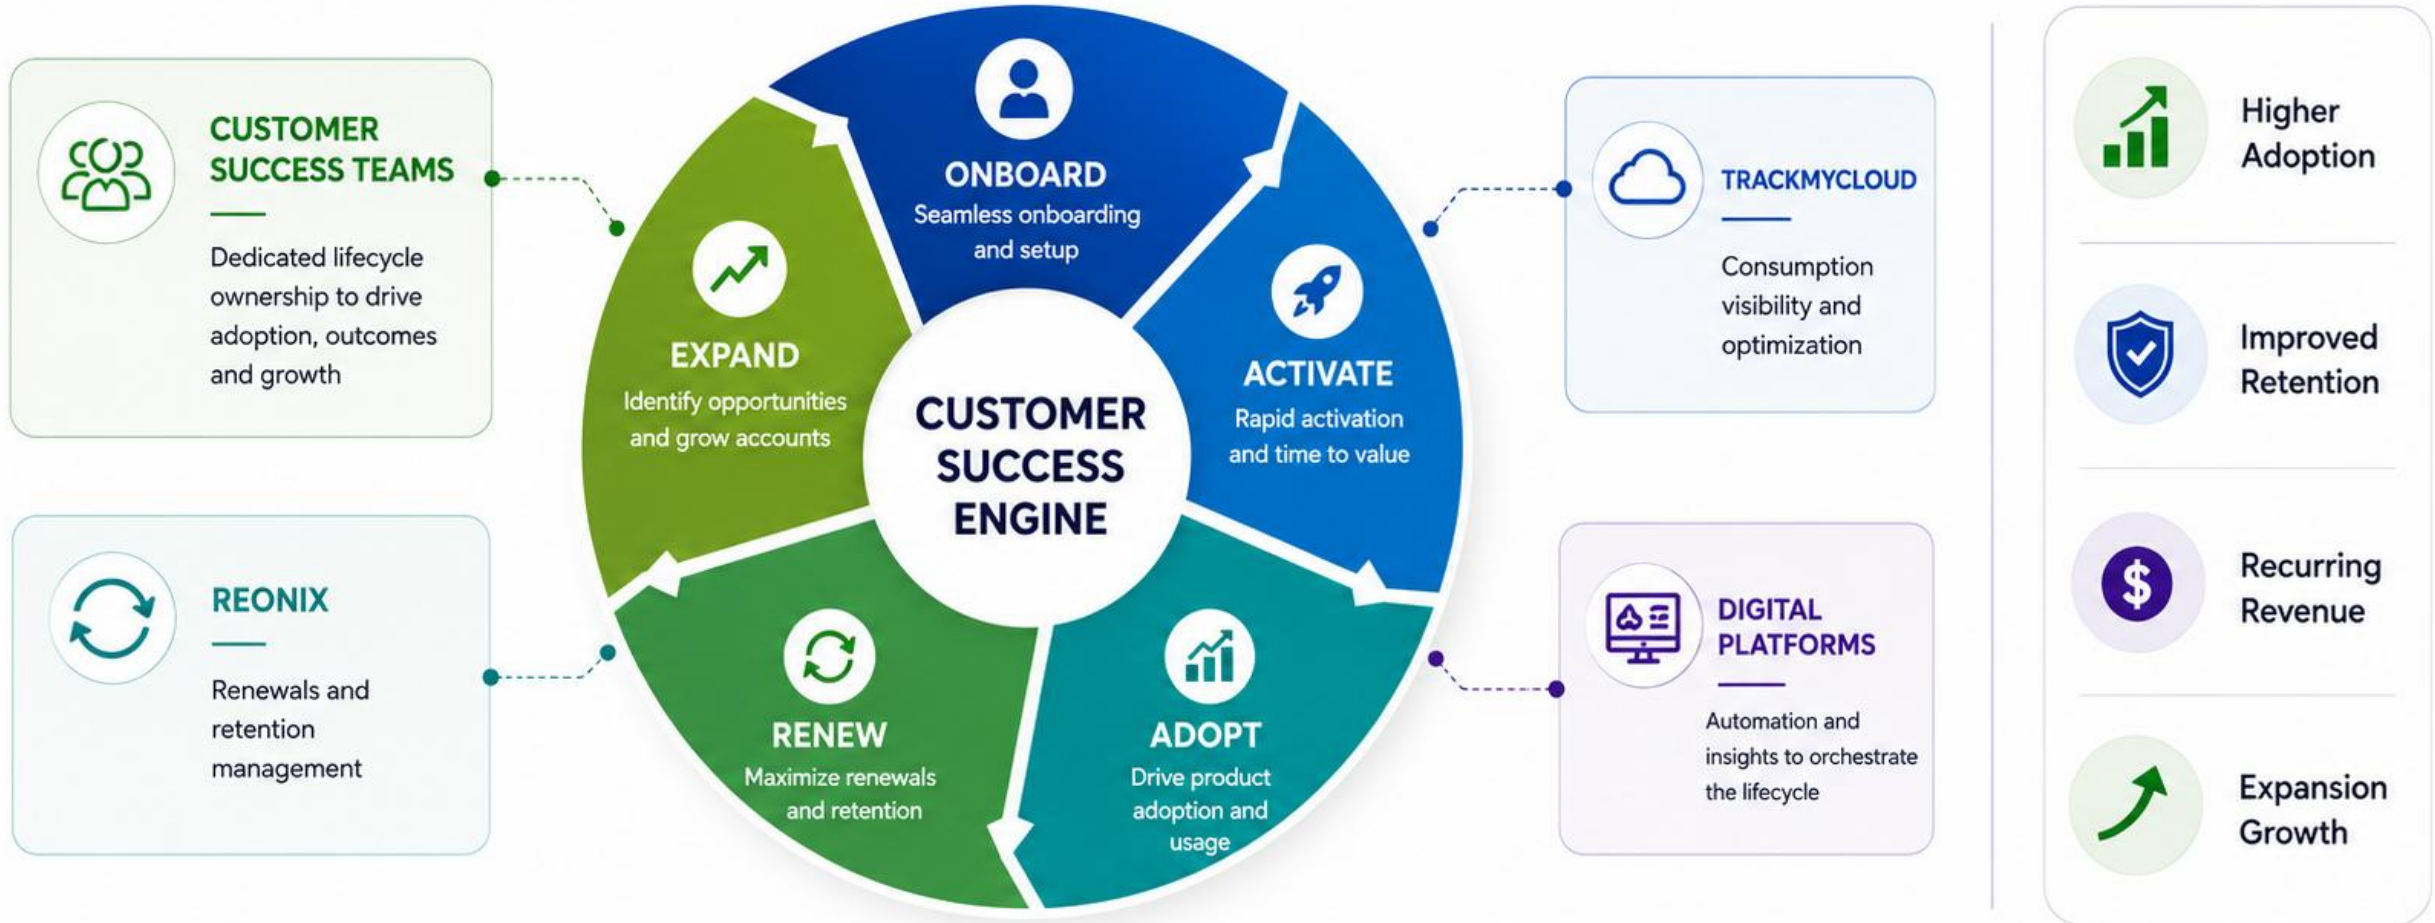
CUSTOMER SUCCESS TEAMS

Dedicated lifecycle ownership to drive adoption, outcomes and growth

REONIX

Renewals and retention management

ONBOARD
Seamless onboarding and setup

ACTIVATE
Rapid activation and time to value

ADOPT
Drive product adoption and usage

RENEW
Maximize renewals and retention

EXPAND
Identify opportunities and grow accounts

CUSTOMER SUCCESS ENGINE

TRACKMYCLOUD

Consumption visibility and optimization

DIGITAL PLATFORMS

Automation and insights to orchestrate the lifecycle

Higher Adoption

Improved Retention

Recurring Revenue

Expansion Growth